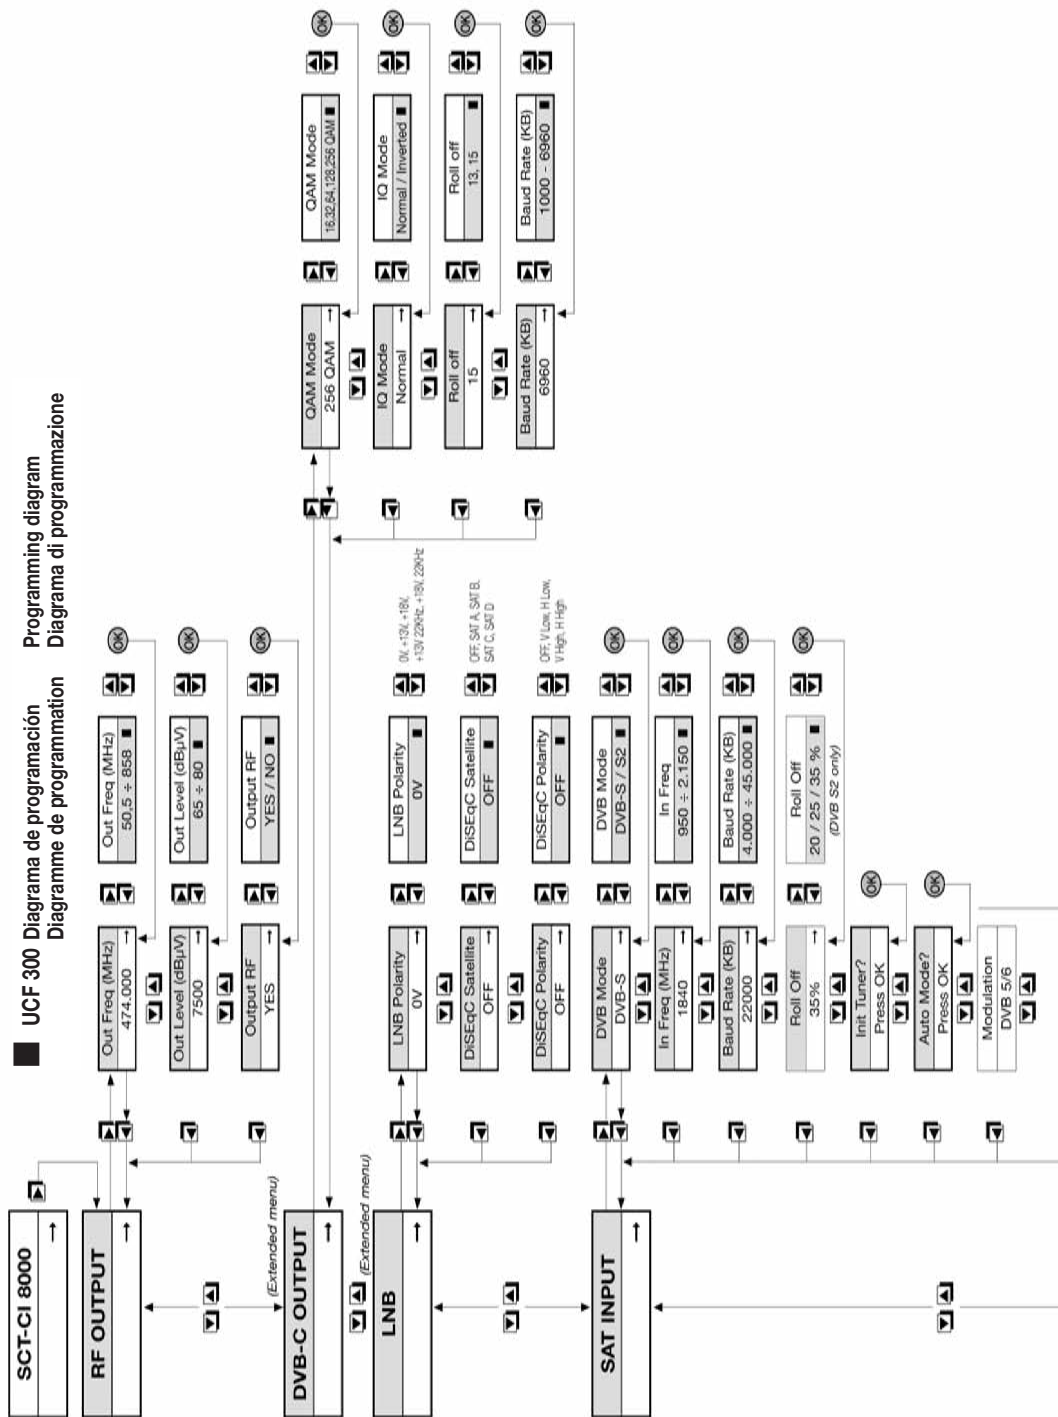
UCF 300 Diagrama de programación
Diagramme de programmation

Programming diagram
Diagramma di programmazione

SCT-CI 8000

RF OUTPUT

Out Freq (MHz)
474.000

Out Freq (MHz)
50,5 ÷ 858

Out Level (dBμV)
7500

Out Level (dBμV)
65 ÷ 80

Output RF
YES

Output RF
YES / NO

(Extended menu)

DVB-C OUTPUT

QAM Mode
256 QAM

QAM Mode
16,32,64,128,256 QAM

IQ Mode
Normal

IQ Mode
Normal / Inverted

Roll off
15

Roll off
13, 15

Baud Rate (KB)
6960

Baud Rate (KB)
1000 - 6960

(Extended menu)

LNB

LNB Polarity
0V

LNB Polarity
0V

0V, +13V, +18V, +13V 22KHz, +18V 22KHz

DiSEqC Satellite
OFF

DiSEqC Satellite
OFF

OFF, SAT A, SAT B, SAT C, SAT D

DiSEqC Polarity
OFF

DiSEqC Polarity
OFF

OFF, V Low, H Low, V High, H High

SAT INPUT

DVB Mode
DVB-S

DVB Mode
DVB-S / S2

In Freq (MHz)
1840

In Freq
950 ÷ 2.150

Baud Rate (KB)
22000

Baud Rate (KB)
4.000 ÷ 45.000

Roll Off
35%

Roll Off
20 / 25 / 35 %
(DVB S2 only)

Init Tuner?
Press OK

Auto Mode?
Press OK

Modulation
DVB 5/6